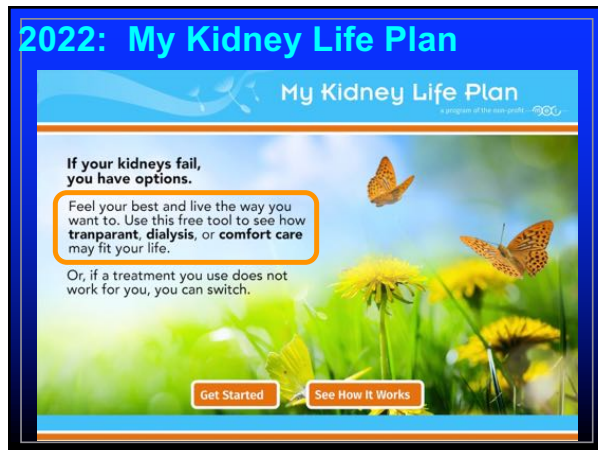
2022: My Kidney Life Plan

My Kidney Life Plan

a program of the non-profit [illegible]

If your kidneys fail, you have options.

Feel your best and live the way you want to. Use this free tool to see how **tranparant**, **dialysis**, or **comfort care** may fit your life.

Or, if a treatment you use does not work for you, you can switch.

Get Started

See How It Works